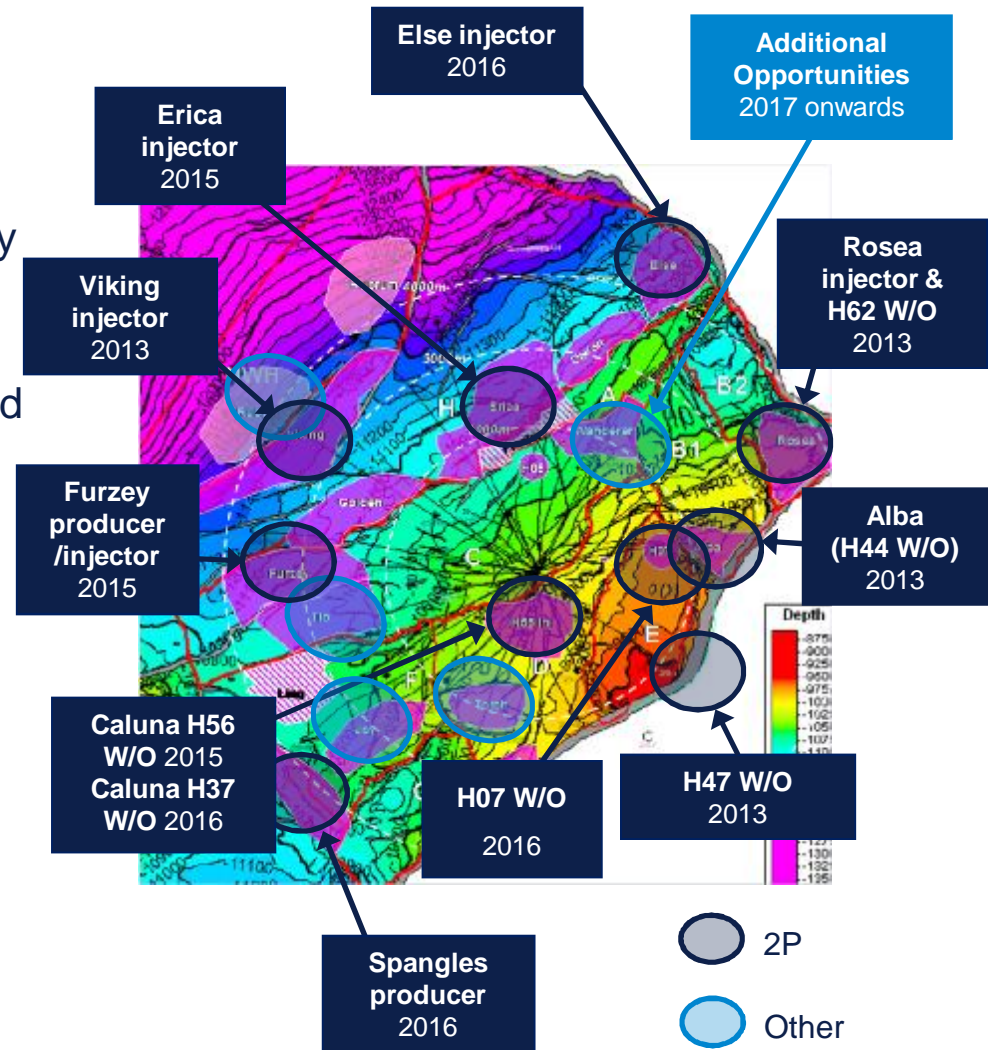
Else injector
2016

Additional Opportunities
2017 onwards

Erica injector
2015

y

Viking injector
2013

d

Rosea injector & H62 W/O
2013

Furzey producer /injector
2015

Alba (H44 W/O)
2013

Caluna H56 W/O 2015
Caluna H37 W/O 2016

H07 W/O
2016

H47 W/O
2013

Spangles producer
2016

2P

Other

Depth

A
B1
B2
C
D
E
F
H
Else
Erica
Viking
Galbén
Furzey
Rosea
H05
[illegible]